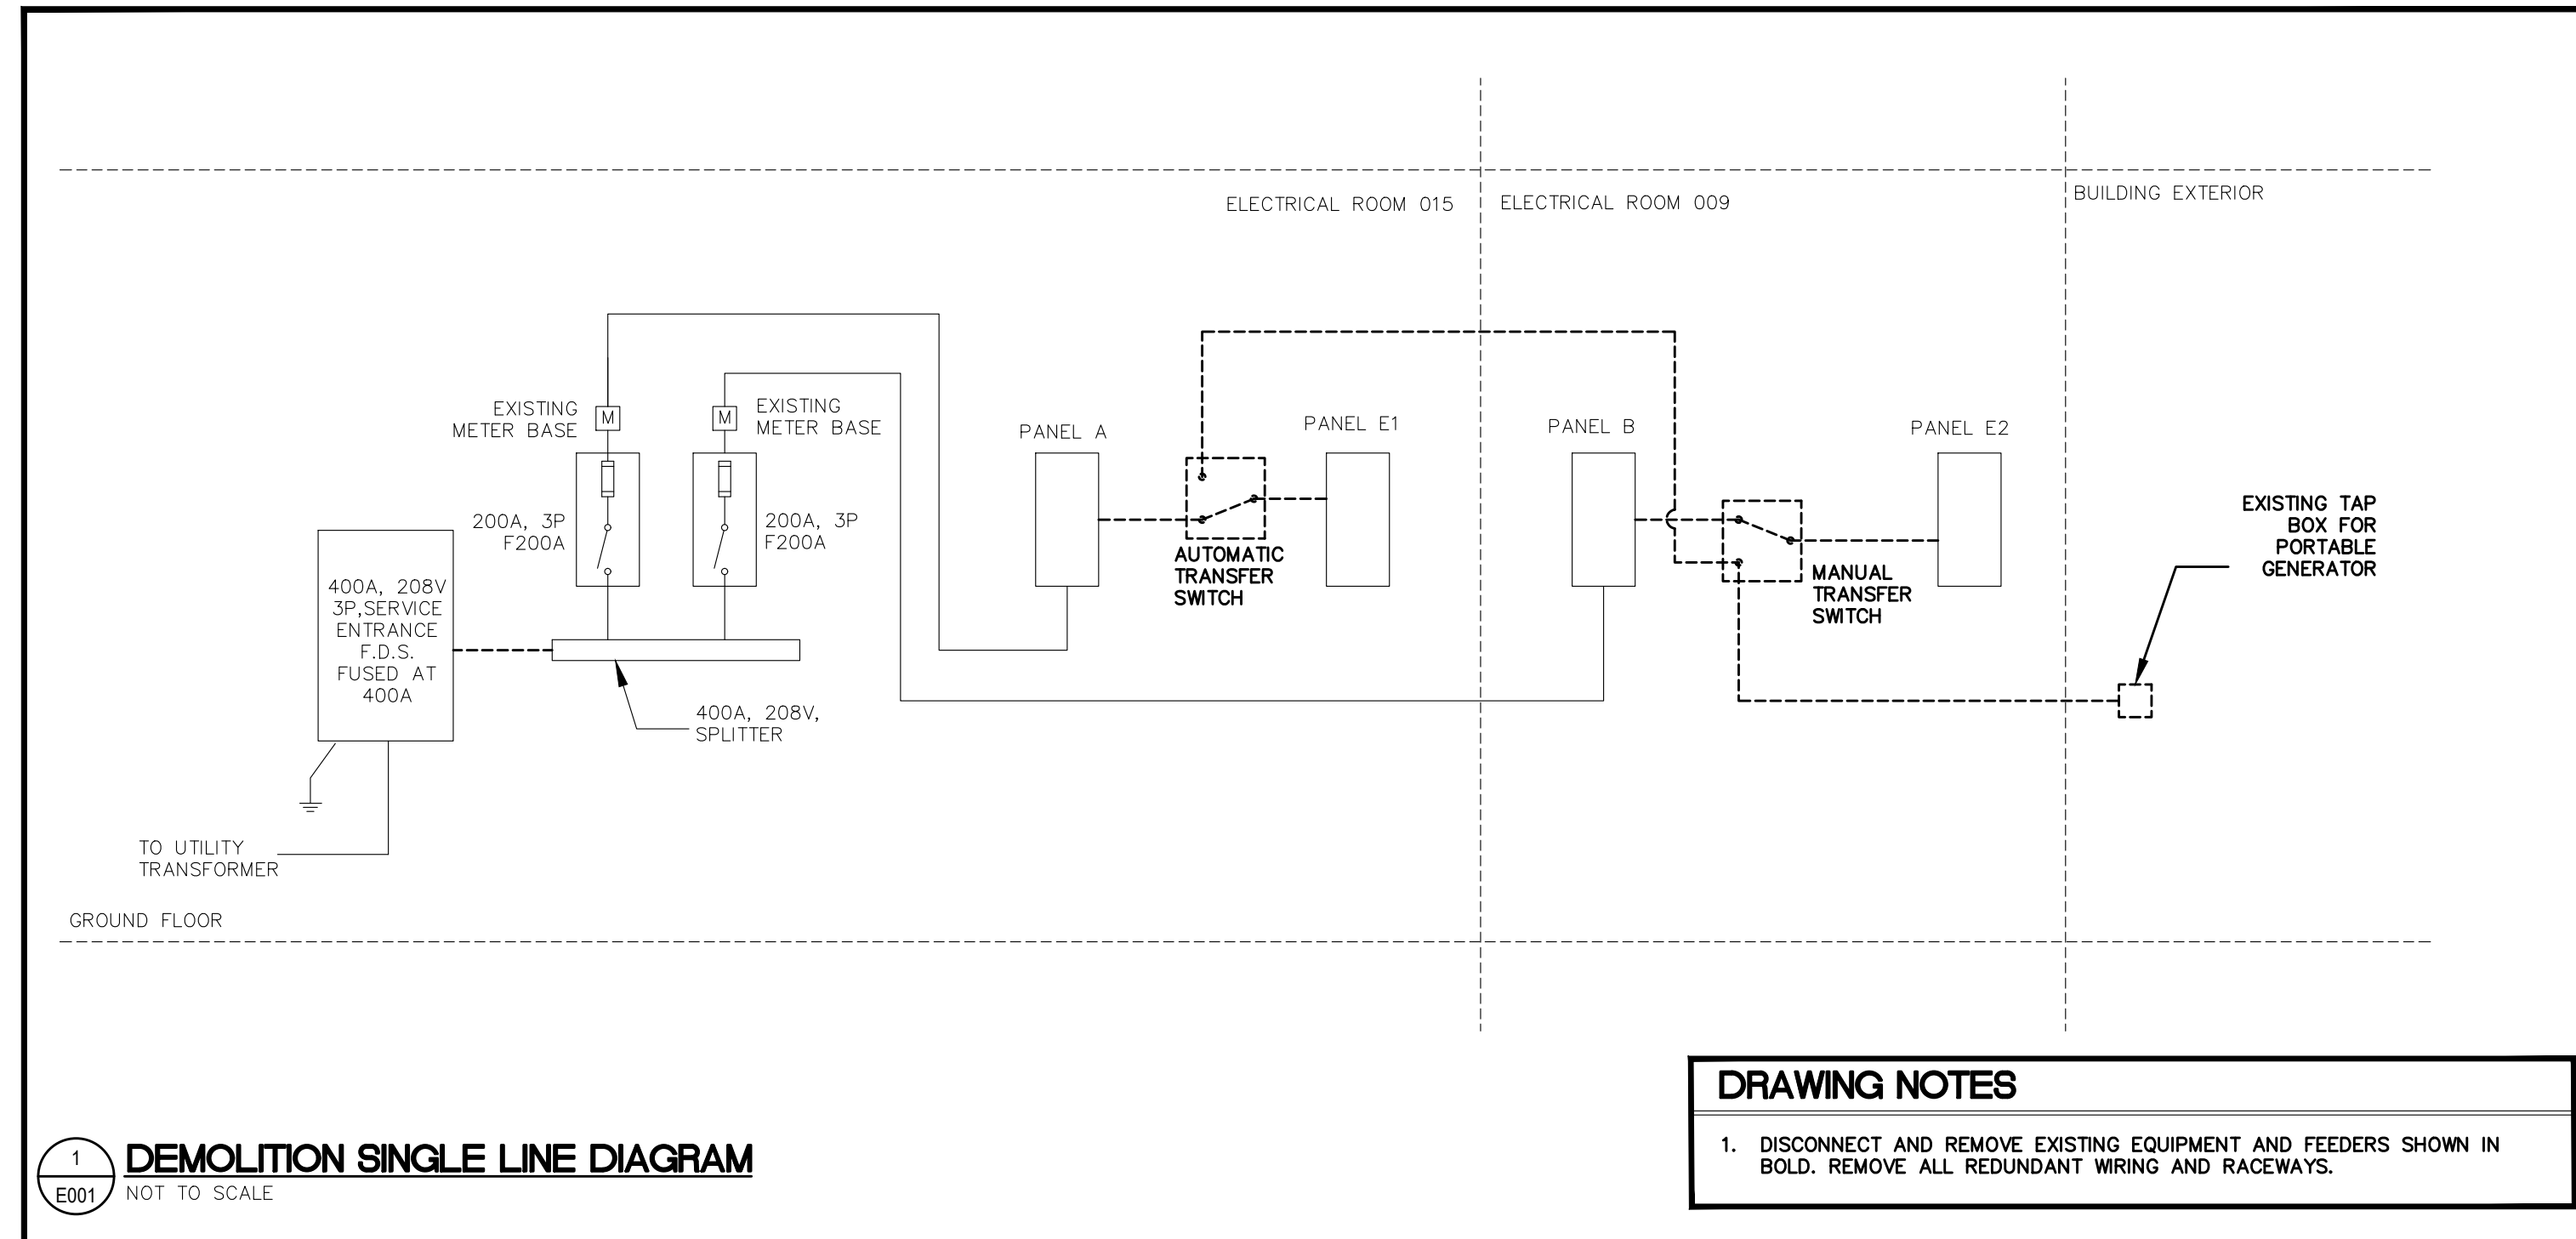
ELECTRICAL ROOM 015

ELECTRICAL ROOM 009

BUILDING EXTERIOR

EXISTING METER BASE

EXISTING METER BASE

M

M

PANEL A

PANEL E1

PANEL B

PANEL E2

200A, 3P F200A

200A, 3P F200A

400A, 208V 3P,SERVICE ENTRANCE F.D.S. FUSED AT 400A

AUTOMATIC TRANSFER SWITCH

MANUAL TRANSFER SWITCH

EXISTING TAP BOX FOR PORTABLE GENERATOR

400A, 208V, SPLITTER

TO UTILITY TRANSFORMER

GROUND FLOOR

DRAWING NOTES

1. DISCONNECT AND REMOVE EXISTING EQUIPMENT AND FEEDERS SHOWN IN BOLD. REMOVE ALL REDUNDANT WIRING AND RACEWAYS.

1
E001

DEMOLITION SINGLE LINE DIAGRAM
NOT TO SCALE